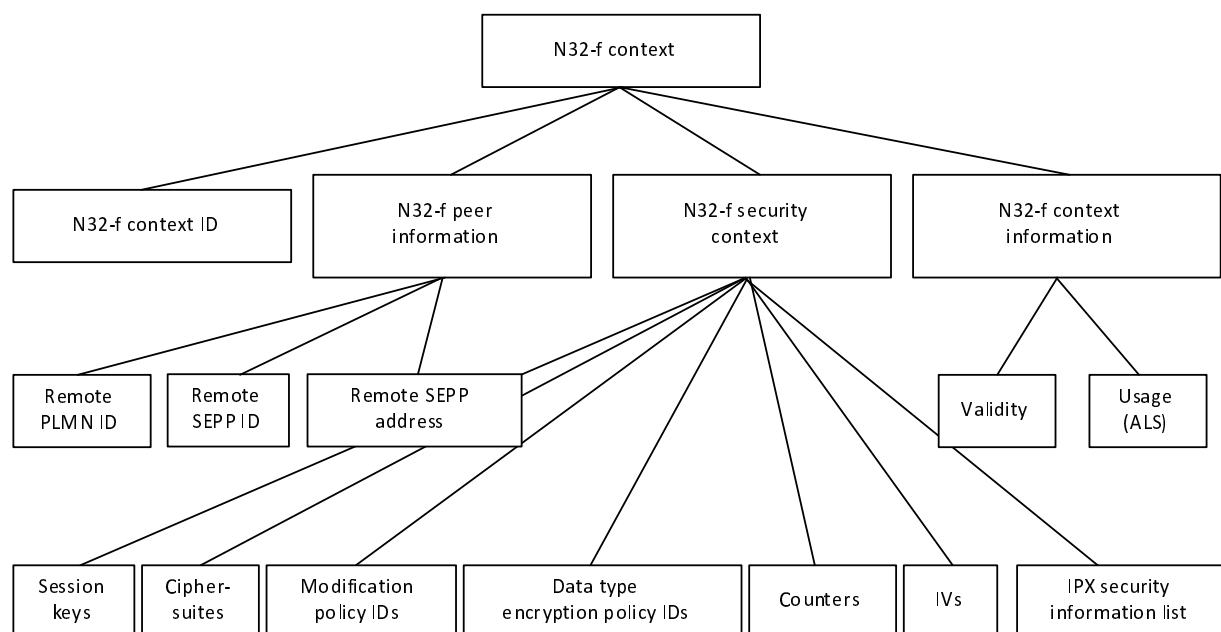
N32-f context

N32-f context ID

N32-f peer information

N32-f security context

N32-f context information

Remote PLMN ID

Remote SEPP ID

Remote SEPP address

Validity

Usage (ALS)

Session keys

Ciphersuites

Modification policy IDs

Data type encryption policy IDs

Counters

IVs

IPX security information list